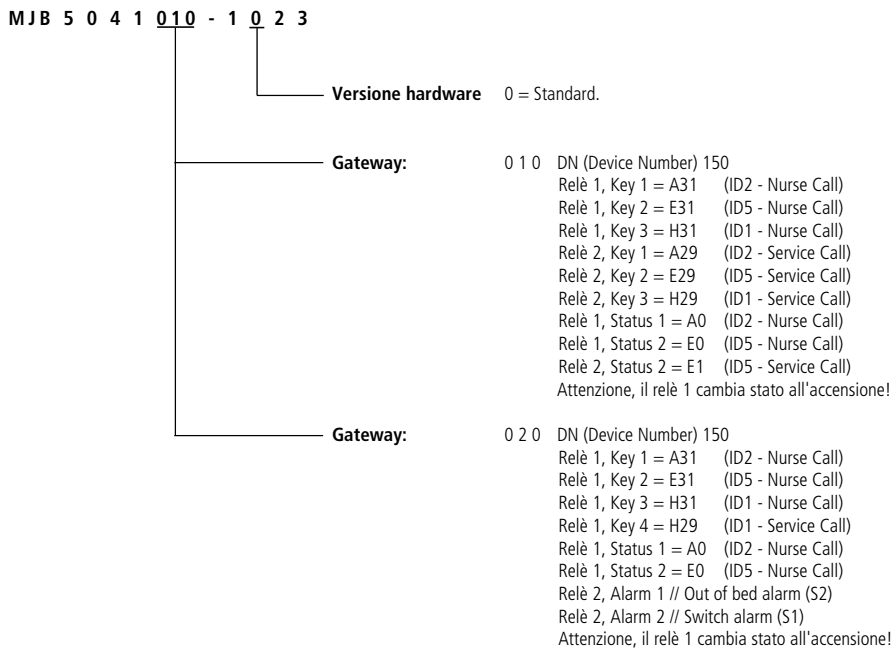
M J B 5 0 4 1 0 1 0 - 1 0 2 3

Versione hardware 0 = Standard.

Gateway: 0 1 0 DN (Device Number) 150
Relè 1, Key 1 = A31 (ID2 - Nurse Call)
Relè 1, Key 2 = E31 (ID5 - Nurse Call)
Relè 1, Key 3 = H31 (ID1 - Nurse Call)
Relè 2, Key 1 = A29 (ID2 - Service Call)
Relè 2, Key 2 = E29 (ID5 - Service Call)
Relè 2, Key 3 = H29 (ID1 - Service Call)
Relè 1, Status 1 = A0 (ID2 - Nurse Call)
Relè 1, Status 2 = E0 (ID5 - Nurse Call)
Relè 2, Status 2 = E1 (ID5 - Service Call)
Attenzione, il relè 1 cambia stato all'accensione!

Gateway: 0 2 0 DN (Device Number) 150
Relè 1, Key 1 = A31 (ID2 - Nurse Call)
Relè 1, Key 2 = E31 (ID5 - Nurse Call)
Relè 1, Key 3 = H31 (ID1 - Nurse Call)
Relè 1, Key 4 = H29 (ID1 - Service Call)
Relè 1, Status 1 = A0 (ID2 - Nurse Call)
Relè 1, Status 2 = E0 (ID5 - Nurse Call)
Relè 2, Alarm 1 // Out of bed alarm (S2)
Relè 2, Alarm 2 // Switch alarm (S1)
Attenzione, il relè 1 cambia stato all'accensione!